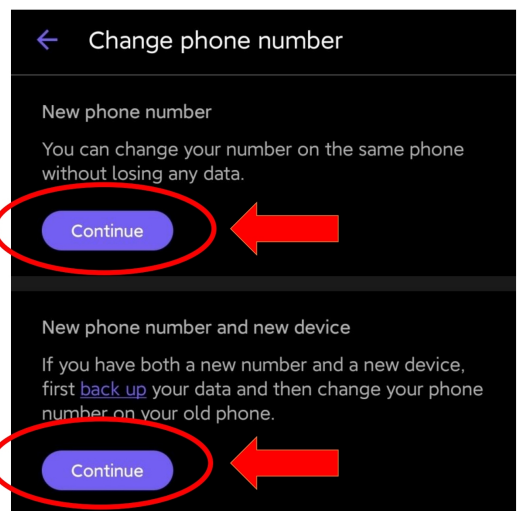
Change phone number

New phone number

You can change your number on the same phone without losing any data.

Continue

New phone number and new device

If you have both a new number and a new device, first back up your data and then change your phone number on your old phone.

Continue